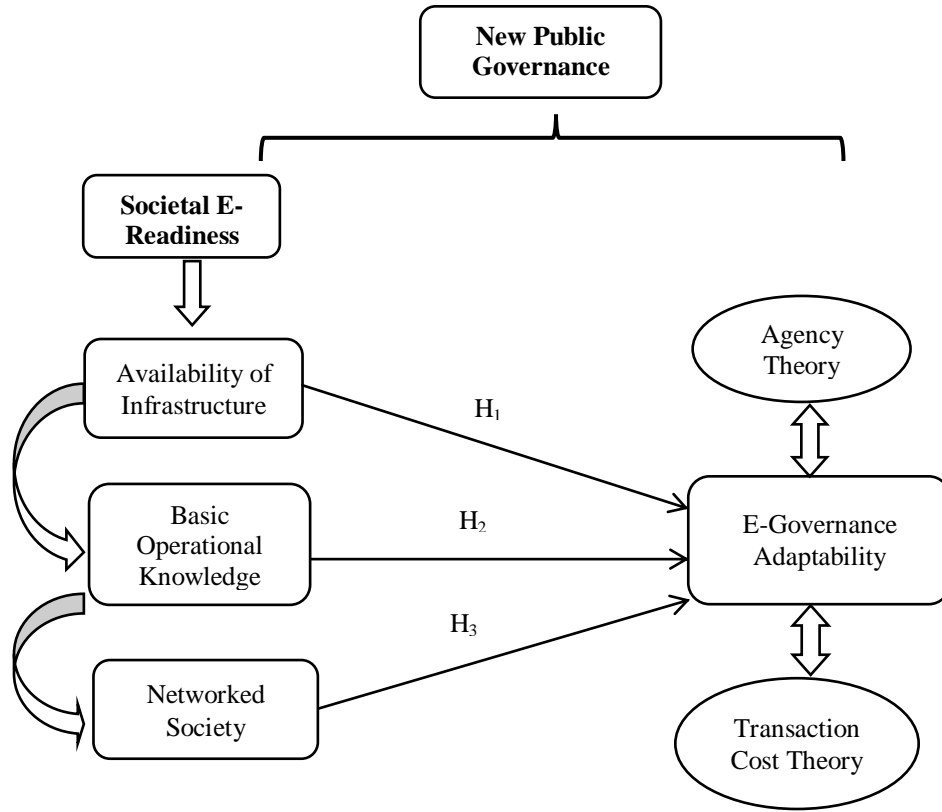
New Public Governance

Societal E-Readiness

Availability of Infrastructure

Basic Operational Knowledge

Networked Society

$H_1$

$H_2$

$H_3$

Agency Theory

E-Governance Adaptability

Transaction Cost Theory